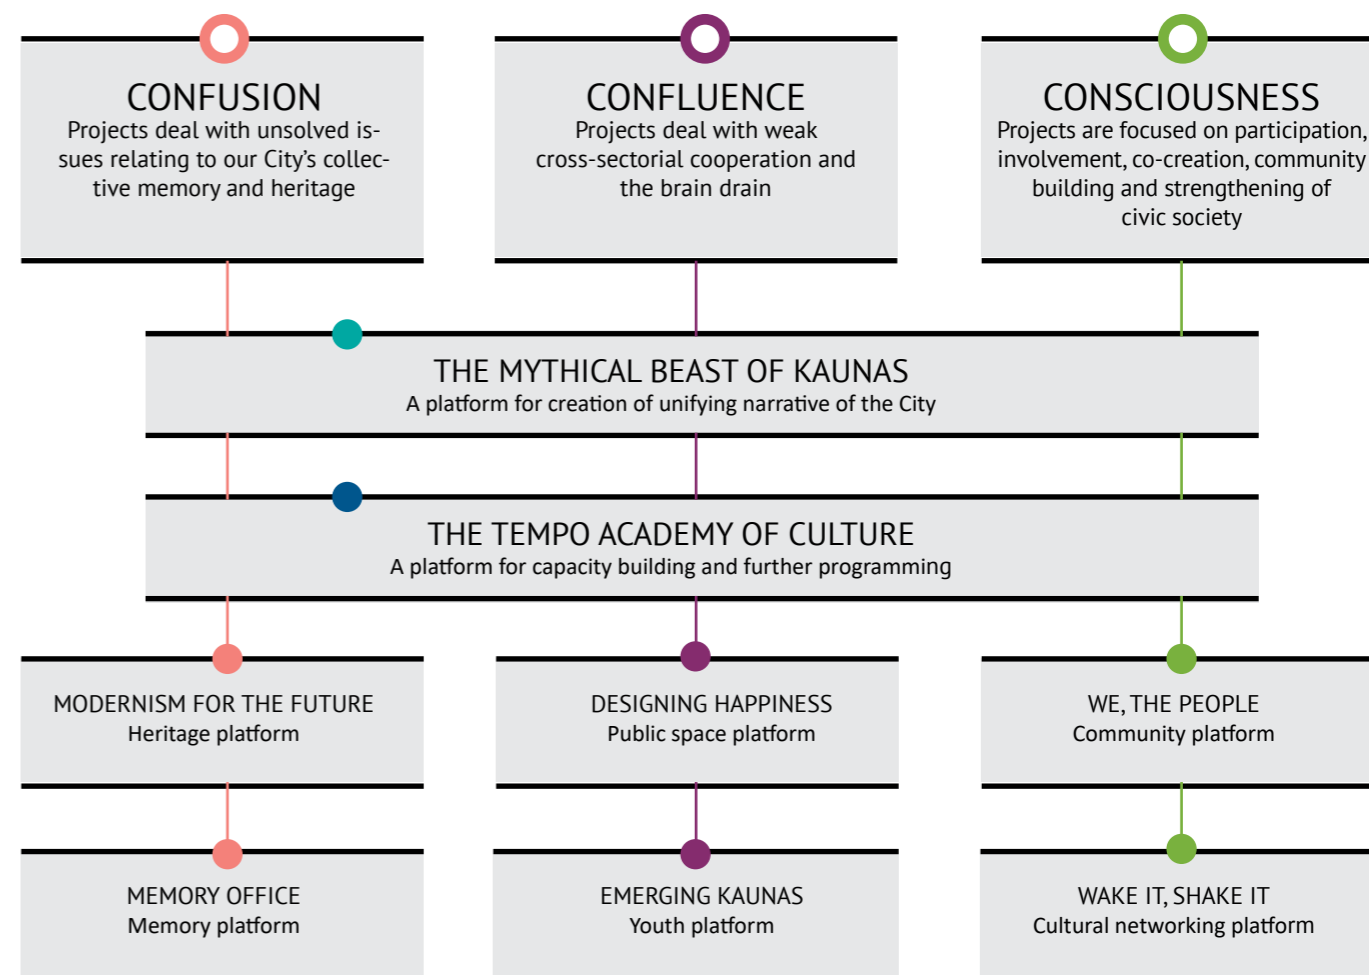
CONFUSION
Projects deal with unsolved issues relating to our City's collective memory and heritage

CONFLUENCE
Projects deal with weak cross-sectorial cooperation and the brain drain

CONSCIOUSNESS
Projects are focused on participation, involvement, co-creation, community building and strengthening of civic society

THE MYTHICAL BEAST OF KAUNAS
A platform for creation of unifying narrative of the City

THE TEMPO ACADEMY OF CULTURE
A platform for capacity building and further programming

MODERNISM FOR THE FUTURE
Heritage platform

DESIGNING HAPPINESS
Public space platform

WE, THE PEOPLE
Community platform

MEMORY OFFICE
Memory platform

EMERGING KAUNAS
Youth platform

WAKE IT, SHAKE IT
Cultural networking platform